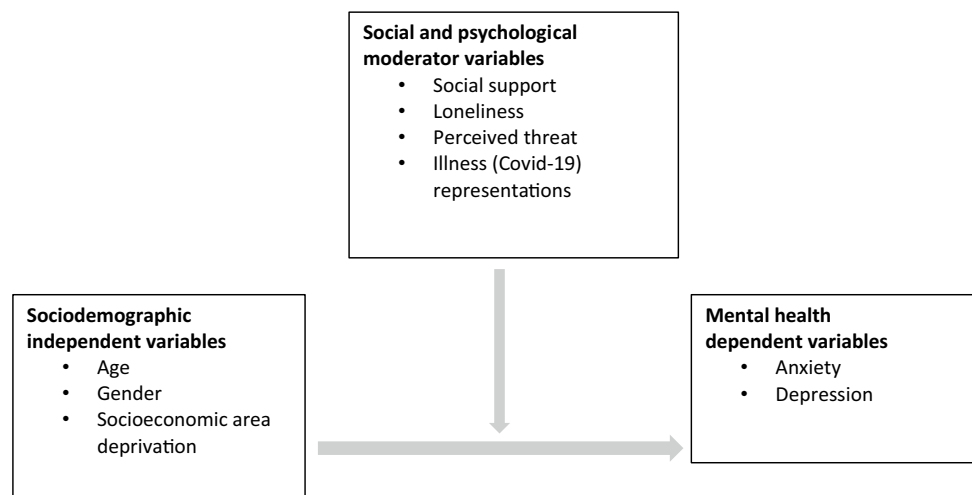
**Social and psychological moderator variables**
- Social support
- Loneliness
- Perceived threat
- Illness (Covid-19) representations

**Sociodemographic independent variables**
- Age
- Gender
- Socioeconomic area deprivation

**Mental health dependent variables**
- Anxiety
- Depression